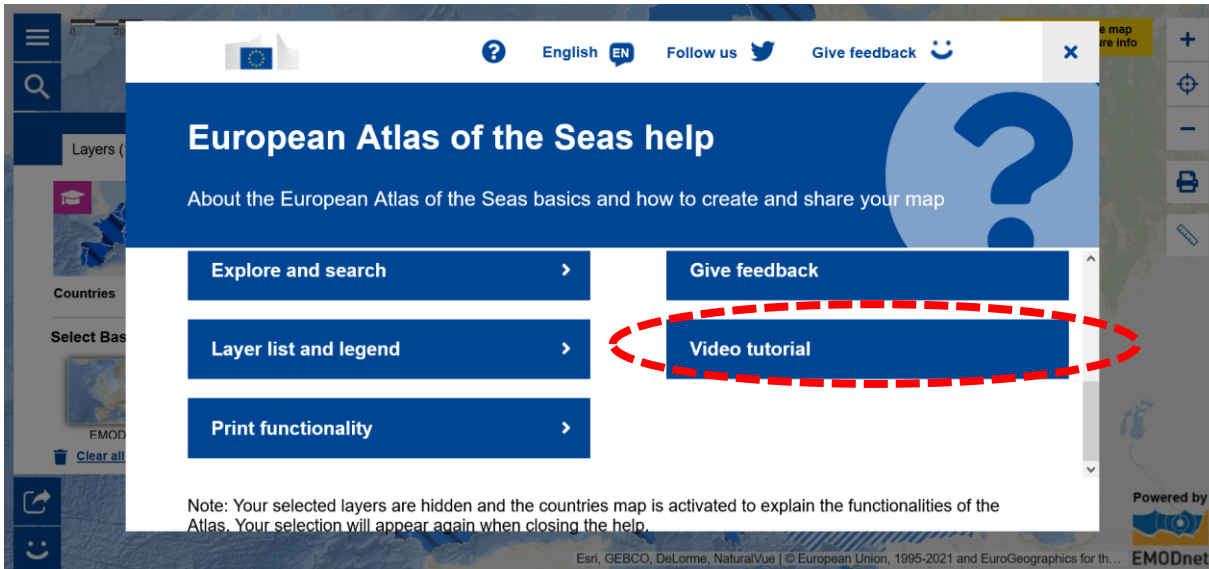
0 20

e map
re info

English EN Follow us Give feedback ×

European Atlas of the Seas help

About the European Atlas of the Seas basics and how to create and share your map

Layers (

Countries

Select Bas

EMOD

Clear all

Explore and search >

Layer list and legend >

Print functionality >

Give feedback

Video tutorial

Note: Your selected layers are hidden and the countries map is activated to explain the functionalities of the Atlas. Your selection will appear again when closing the help.

Powered by

EMODnet

Esri, GEBCO, DeLorme, NaturalVue | © European Union, 1995-2021 and EuroGeographics for th...